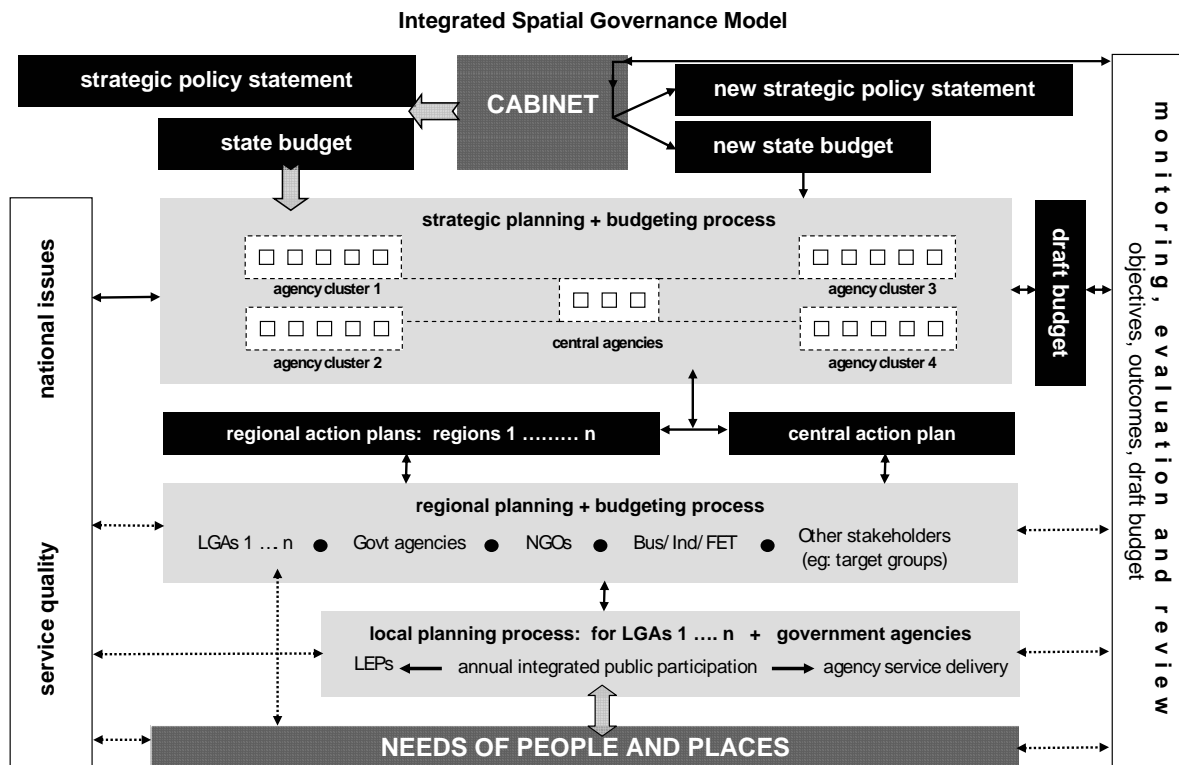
Integrated Spatial Governance Model

strategic policy statement

CABINET

new strategic policy statement

state budget

new state budget

monitoring, evaluation and review
objectives, outcomes, draft budget

national issues

strategic planning + budgeting process

agency cluster 1

agency cluster 3

agency cluster 2

central agencies

agency cluster 4

draft budget

regional action plans: regions 1 ……… n

central action plan

service quality

regional planning + budgeting process

LGAs 1 … n ● Govt agencies ● NGOs ● Bus/ Ind/ FET ● Other stakeholders (eg: target groups)

local planning process: for LGAs 1 …. n + government agencies

LEPs annual integrated public participation agency service delivery

NEEDS OF PEOPLE AND PLACES